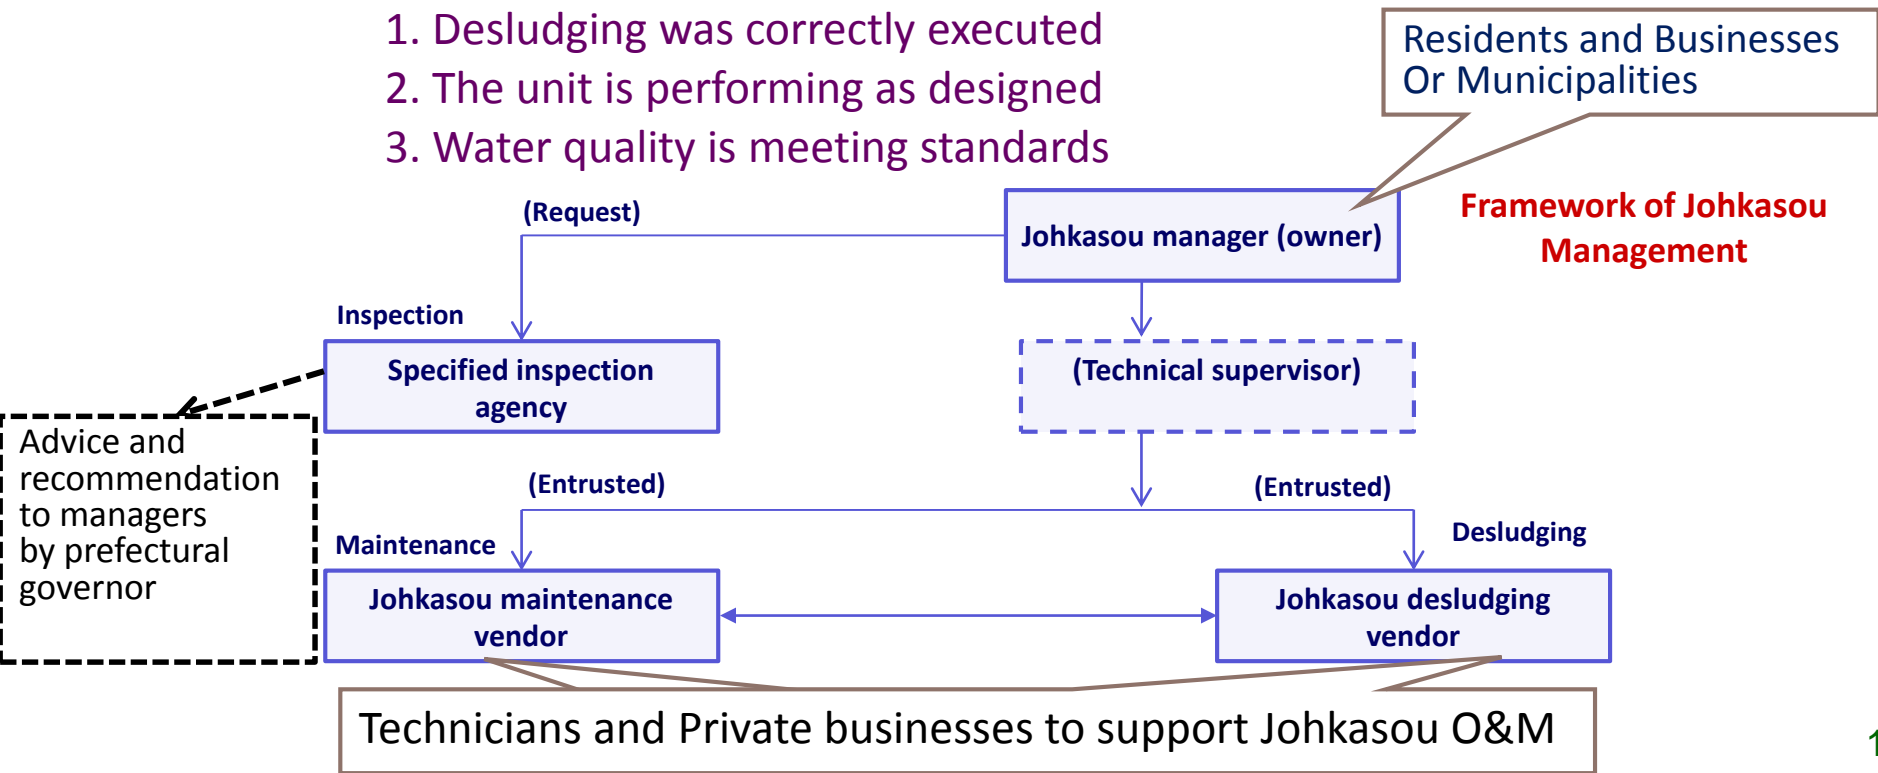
1. Desludging was correctly executed
2. The unit is performing as designed
3. Water quality is meeting standards

Residents and Businesses Or Municipalities

Framework of Johkasou Management

(Request)

Johkasou manager (owner)

Inspection

Specified inspection agency

(Technical supervisor)

Advice and recommendation to managers by prefectural governor

(Entrusted)

(Entrusted)

Maintenance

Desludging

Johkasou maintenance vendor

Johkasou desludging vendor

Technicians and Private businesses to support Johkasou O&M

1